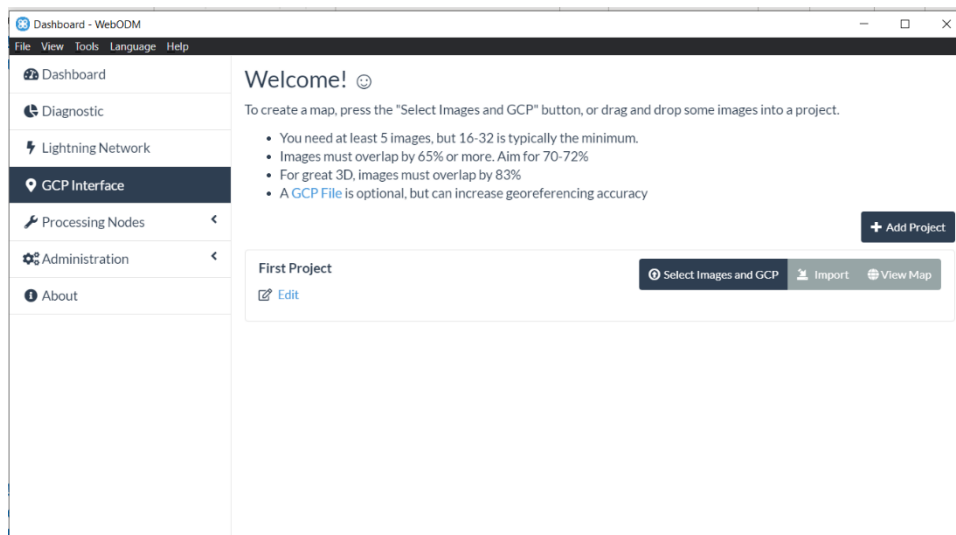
Dashboard - WebODM

File View Tools Language Help

Dashboard

Diagnostic

Lightning Network

GCP Interface

Processing Nodes

Administration

About

Welcome! ☺

To create a map, press the "Select Images and GCP" button, or drag and drop some images into a project.

- You need at least 5 images, but 16-32 is typically the minimum.
- Images must overlap by 65% or more. Aim for 70-72%
- For great 3D, images must overlap by 83%
- A GCP File is optional, but can increase georeferencing accuracy

+ Add Project

First Project

Edit

Select Images and GCP

Import

View Map